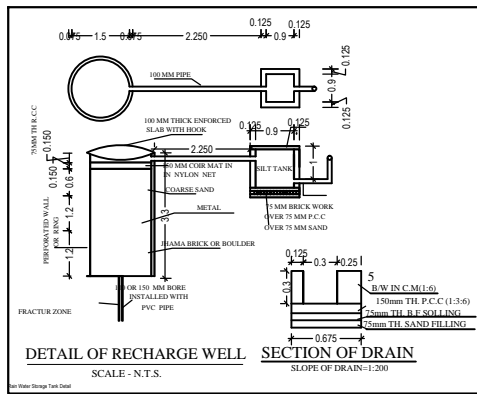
0.075 — 1.5 — 0.075 — 2.250 — 0.125 — 0.9 — 0.125

100 MM PIPE

0.125 0.9 0.125

75MM TH. R.C.C

0.150

100 MM THICK ENFORCED SLAB WITH HOOK

0.125 0.9 0.125

2.250

50 MM COIR MAT IN IN NYLON NET

SILT TANK

1

0.150

0.6

1.2

COARSE SAND

METAL

3.3

PERFORATED WALL OR RING

1.2

75 MM BRICK WORK OVER 75 MM P.C.C OVER 75 MM SAND

JHAMA BRICK OR BOULDER

100 OR 150 MM BORE INSTALLED WITH PVC PIPE

FRACTUR ZONE

0.125

0.3

0.25

5

0.3

B/W IN C.M(1:6)

150mm TH. P.C.C (1:3:6)

75mm TH. B.F SOLLING

75mm TH. SAND FILLING

0.675

DETAIL OF RECHARGE WELL

SCALE - N.T.S.

SECTION OF DRAIN

SLOPE OF DRAIN=1:200

Rain Water Storage Tank Detail